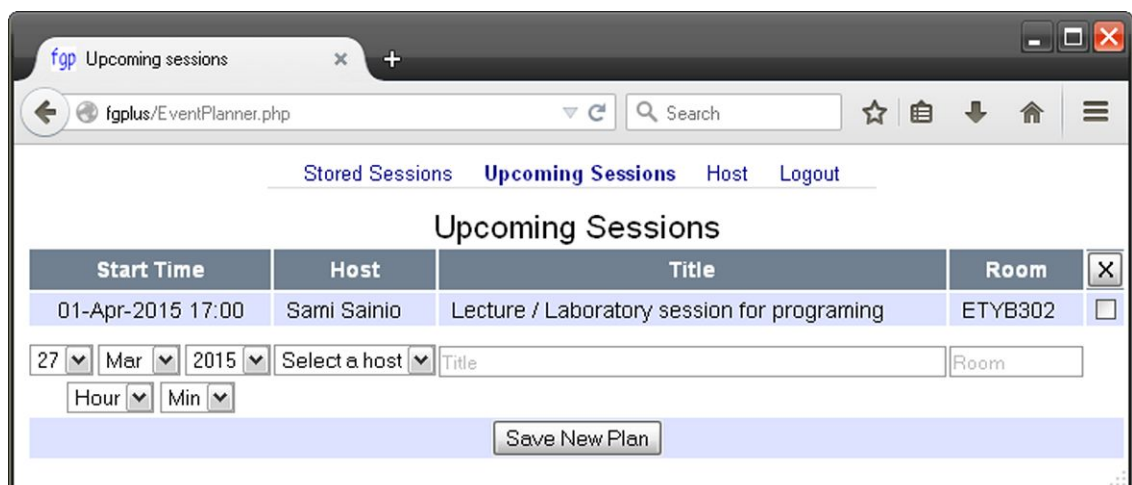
fgp Upcoming sessions ×
+

fgplus/EventPlanner.php
Search

Stored Sessions Upcoming Sessions Host Logout

Upcoming Sessions

| Start Time | Host | Title | Room | X |
|---|---|---|---|---|
| 01-Apr-2015 17:00 | Sami Sainio | Lecture / Laboratory session for programing | ETYB302 | |

27 Mar 2015 Select a host Title Room
Hour Min

Save New Plan